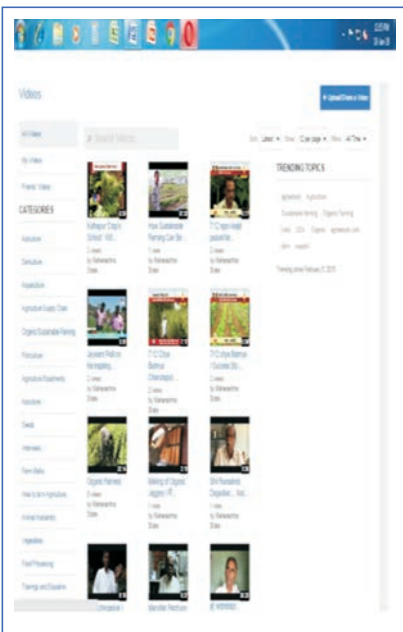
Videos

+ Upload/Share a Video

All Videos

My Videos

Friends' Videos

CATEGORIES

Agriculture

Horticulture

Aquaculture

Agriculture Supply Chain

Organic Sustainable Farming

Floriculture

Agriculture Equipments

Apiculture

Seeds

Fertilizers

Farm Safety

How to do in Agriculture

Animal Husbandry

Vegetables

Food Processing

Trainings and Education

Search Videos

Sort: Latest ▾ Show: 12 per page ▾ When: All Time ▾

Kutrapur Crop's School: Hill...

How Sustainable Farming Can Be...

T C lappo kapli paramiler...

Jayasani Pallice for aspiring...

T C Chuk Barmur Chemsapur...

T C Chuk Barmur / Success St...

Organic Farmers

Making of Organic Jaggery / P...

Shri Ramakrishna Gajpatikar... Vol...

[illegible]

Mandtler Produce

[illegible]

TRENDING TOPICS

agriculture Agriculture Sustainable farming Organic Farming Crops Dairy Organic agriculture.com rain irrigation

Trending since February 5, 2015